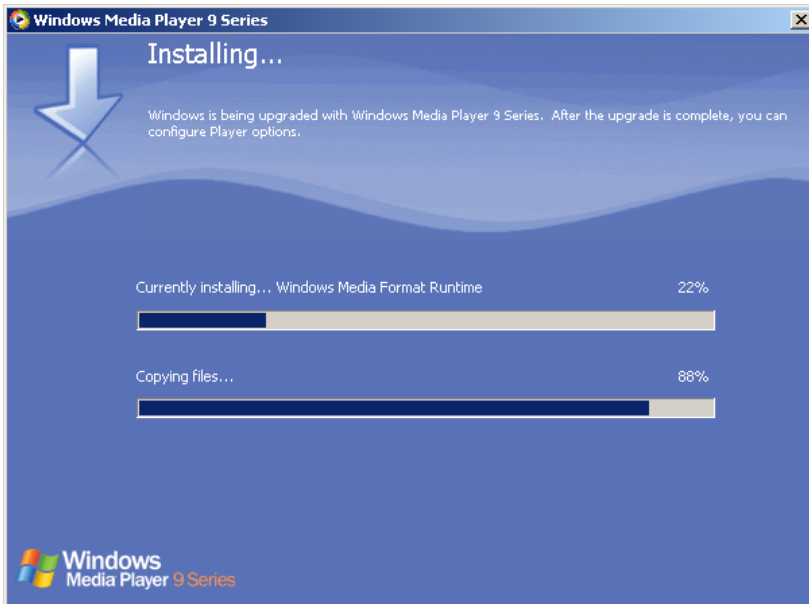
Windows Media Player 9 Series

Installing...

Windows is being upgraded with Windows Media Player 9 Series. After the upgrade is complete, you can configure Player options.

Currently installing... Windows Media Format Runtime 22%

Copying files... 88%

Windows
Media Player 9 Series